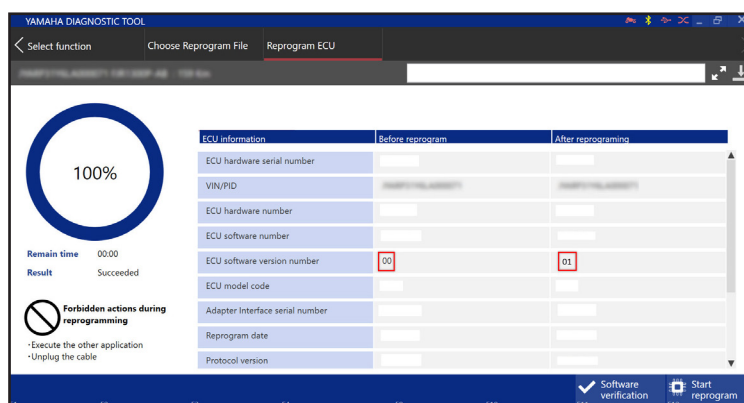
YAMAHA DIAGNOSTIC TOOL

Select function

Choose Reprogram File

Reprogram ECU

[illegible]

100%

Remain time 00:00

Result Succeeded

Forbidden actions during reprogramming

・Execute the other application
・Unplug the cable

| ECU information | Before reprogram | After reprograming |
|---|---|---|
| ECU hardware serial number | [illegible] | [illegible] |
| VIN/PID | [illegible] | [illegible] |
| ECU hardware number | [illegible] | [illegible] |
| ECU software number | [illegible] | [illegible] |
| ECU software version number | 00 | 01 |
| ECU model code | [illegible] | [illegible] |
| Adapter Interface serial number | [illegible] | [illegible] |
| Reprogram date | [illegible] | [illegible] |
| Protocol version | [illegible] | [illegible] |

Software verification

Start reprogram